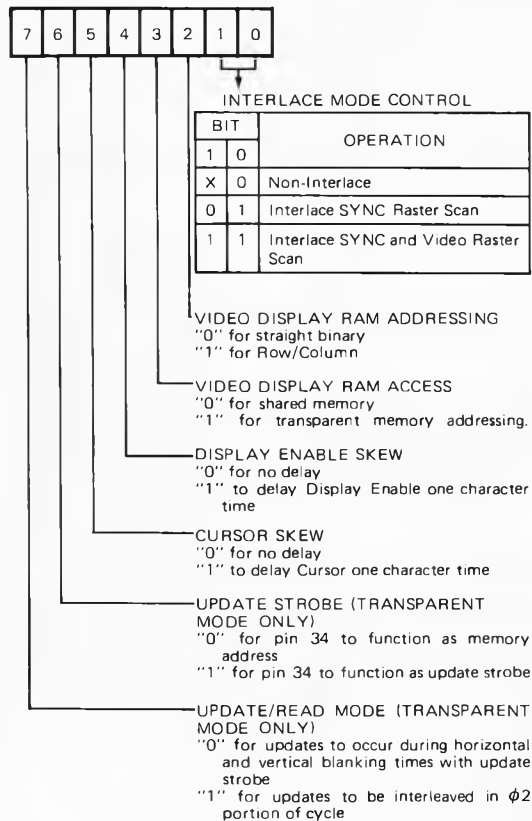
| 7 | 6 | 5 | 4 | 3 | 2 | 1 | 0 |
|---|---|---|---|---|---|---|---|

INTERLACE MODE CONTROL

| BIT 1 | BIT 0 | OPERATION |
|---|---|---|
| X | 0 | Non-Interlace |
| 0 | 1 | Interlace SYNC Raster Scan |
| 1 | 1 | Interlace SYNC and Video Raster Scan |

VIDEO DISPLAY RAM ADDRESSING
"0" for straight binary
"1" for Row/Column

VIDEO DISPLAY RAM ACCESS
"0" for shared memory
"1" for transparent memory addressing.

DISPLAY ENABLE SKEW
"0" for no delay
"1" to delay Display Enable one character time

CURSOR SKEW
"0" for no delay
"1" to delay Cursor one character time

UPDATE STROBE (TRANSPARENT MODE ONLY)
"0" for pin 34 to function as memory address
"1" for pin 34 to function as update strobe

UPDATE/READ MODE (TRANSPARENT MODE ONLY)
"0" for updates to occur during horizontal and vertical blanking times with update strobe
"1" for updates to be interleaved in $\phi 2$ portion of cycle